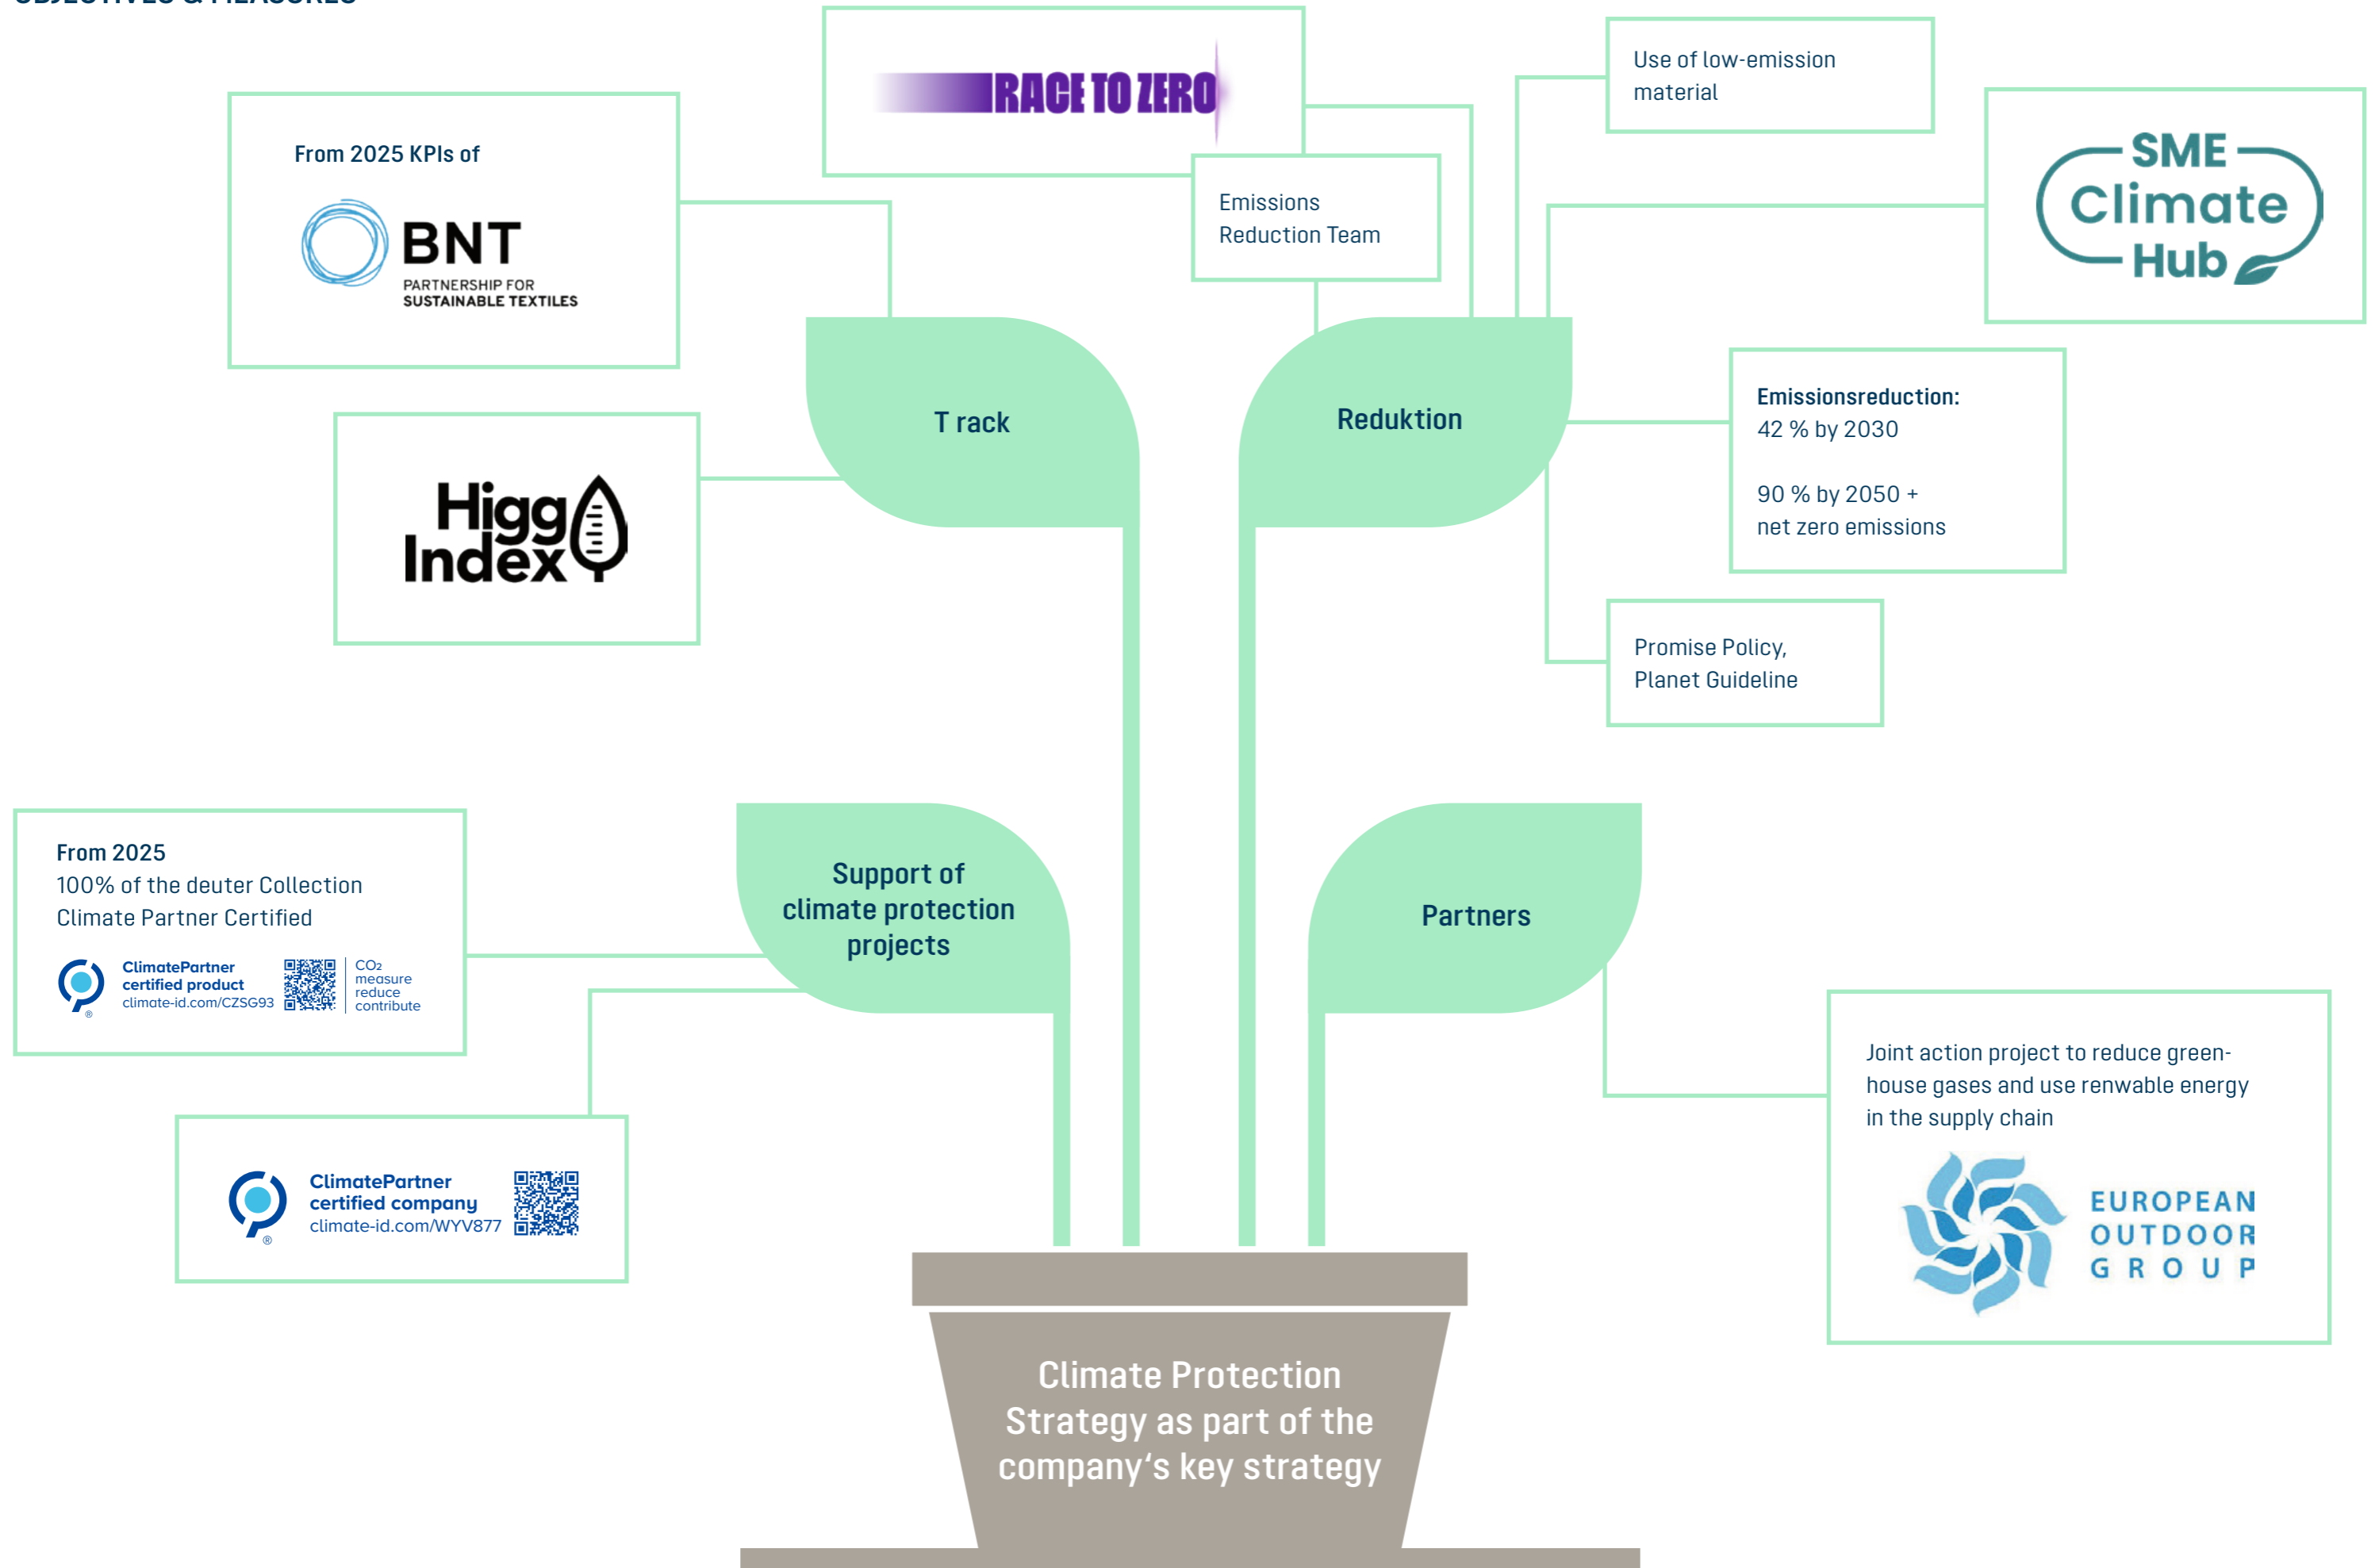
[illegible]

RACE TO ZERO

Use of low-emission material

From 2025 KPIs of

BNT
PARTNERSHIP FOR
SUSTAINABLE TEXTILES

Emissions Reduction Team

SME Climate Hub

T rack

Reduktion

Higg Index

Emissionsreduction:
42 % by 2030

90 % by 2050 +
net zero emissions

Promise Policy,
Planet Guideline

From 2025
100% of the deuter Collection
Climate Partner Certified

ClimatePartner
certified product
climate-id.com/CZSG93
$CO_2$
measure
reduce
contribute

Support of climate protection projects

Partners

ClimatePartner
certified company
climate-id.com/WYV877

Joint action project to reduce greenhouse gases and use renwable energy in the supply chain

EUROPEAN
OUTDOOR
GROUP

Climate Protection Strategy as part of the company's key strategy